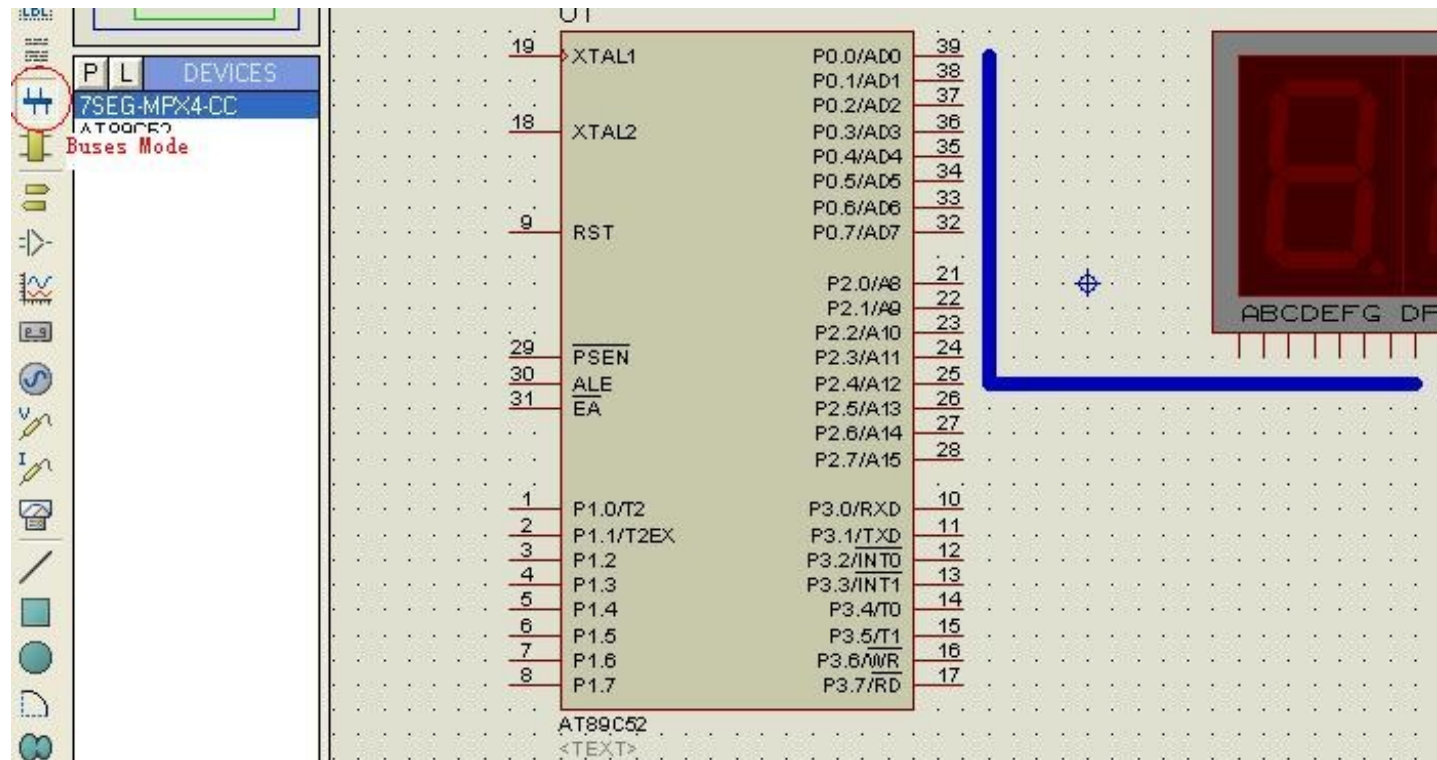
LBL

P L DEVICES
7SEG-MPX4-CC
AT89C52
Buses Mode

U1

19 XTAL1
18 XTAL2
9 RST
29 $\overline{PSEN}$
30 ALE
31 $\overline{EA}$
1 P1.0/T2
2 P1.1/T2EX
3 P1.2
4 P1.3
5 P1.4
6 P1.5
7 P1.6
8 P1.7

P0.0/AD0 39
P0.1/AD1 38
P0.2/AD2 37
P0.3/AD3 36
P0.4/AD4 35
P0.5/AD5 34
P0.6/AD6 33
P0.7/AD7 32
P2.0/A8 21
P2.1/A9 22
P2.2/A10 23
P2.3/A11 24
P2.4/A12 25
P2.5/A13 26
P2.6/A14 27
P2.7/A15 28
P3.0/RXD 10
P3.1/TXD 11
P3.2/$\overline{INT0}$ 12
P3.3/$\overline{INT1}$ 13
P3.4/T0 14
P3.5/T1 15
P3.6/$\overline{WR}$ 16
P3.7/$\overline{RD}$ 17

AT89C52
<TEXT>

ABCDEFG DP